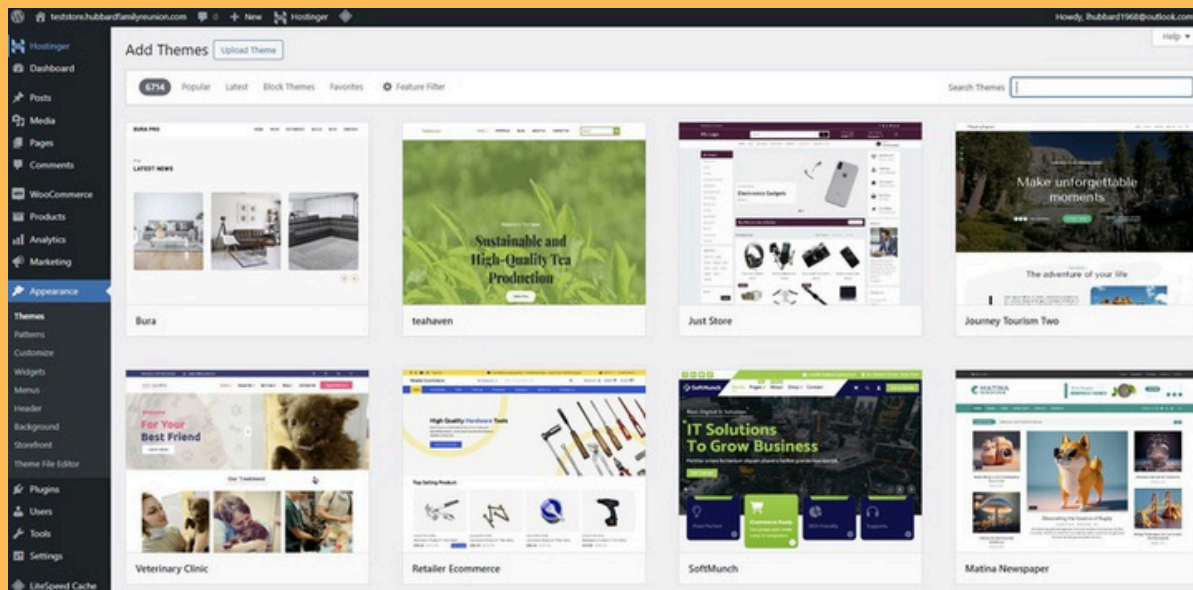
teststore.hubbardfamilyreunion.com 0 + New Hostinger

Howdy, lhubbard1968@outlook.com

Help ▾

Hostinger
Dashboard
Posts
Media
Pages
Comments
WooCommerce
Products
Analytics
Marketing
Appearance
Themes
Patterns
Customize
Widgets
Menus
Header
Background
Storefront
Theme File Editor
Plugins
Users
Tools
Settings
LiteSpeed Cache

Add Themes Upload Theme

6714 Popular Latest Block Themes Favorites Feature Filter

Search Themes

BURA PRO
LATEST NEWS

Bura

Sustainable and High-Quality Tea Production

teahaven

Electronics Gadgets

Just Store

Make unforgettable moments

The adventure of your life

Journey Tourism Two

For Your Best Friend

Our Treatment

Veterinary Clinic

High Quality Hardware Tools

Top Selling Product

Retailer Ecommerce

SoftMunch

IT Solutions To Grow Business

SoftMunch

MATINA

Matina Newspaper